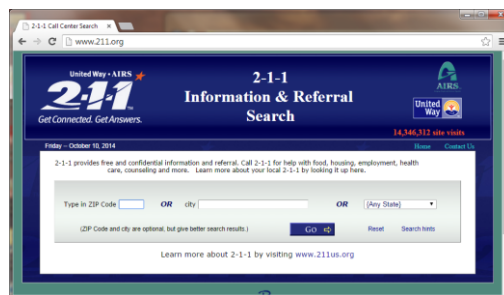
2-1-1 Call Center Search ×

www.211.org

United Way • AIRS

2-1-1

Get Connected. Get Answers.

2-1-1
Information & Referral
Search

AIRS

United Way

14,346,312 site visits

Friday – October 10, 2014

Home Contact Us

2-1-1 provides free and confidential information and referral. Call 2-1-1 for help with food, housing, employment, health care, counseling and more. Learn more about your local 2-1-1 by looking it up here.

Type in ZIP Code OR city OR [Any State]

(ZIP Code and city are optional, but give better search results.) Go Reset Search hints

Learn more about 2-1-1 by visiting www.211us.org